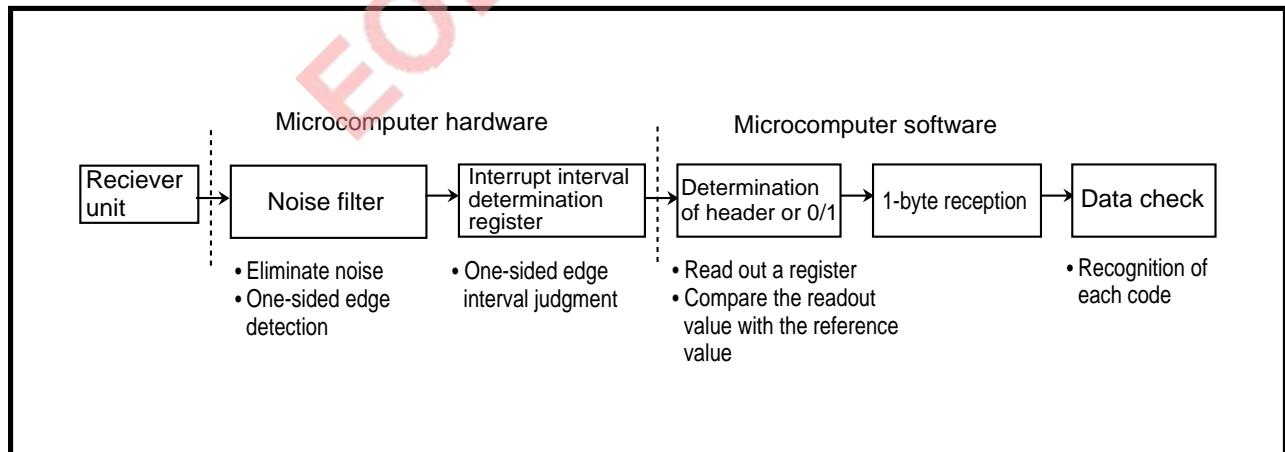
EOL

Microcomputer hardware

Microcomputer software

Reciever unit

Noise filter

Interrupt interval determination register

Determination of header or 0/1

1-byte reception

Data check

• Eliminate noise
• One-sided edge detection

• One-sided edge interval judgment

• Read out a register
• Compare the readout value with the reference value

• Recognition of each code